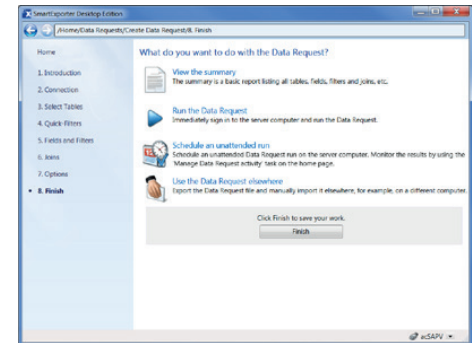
SmartExporter Desktop Edition

/Home/Data Requests/Create Data Request/8. Finish

Home

1. Introduction

2. Connection

3. Select Tables

4. Quick-filters

5. Fields and Filters

6. Joins

7. Options

• 8. Finish

What do you want to do with the Data Request?

View the summary
The summary is a basic report listing all tables, fields, filters and joins, etc.

Run the Data Request
Immediately sign in to the server computer and run the Data Request.

Schedule an unattended run
Schedule an unattended Data Request run on the server computer. Monitor the results by using the 'Manage Data Request activity' task on the home page.

Use the Data Request elsewhere
Export the Data Request file and manually import it elsewhere, for example, on a different computer.

Click Finish to save your work.

Finish

eSAPV